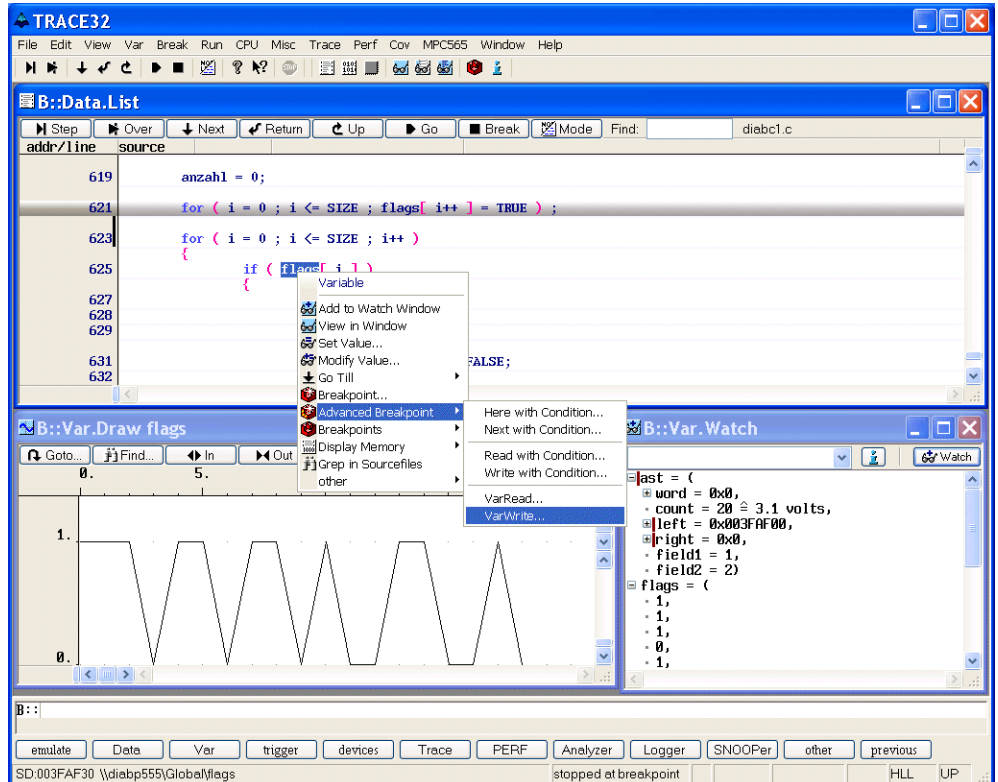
TRACE32

File Edit View Var Break Run CPU Misc Trace Perf Cov MPC565 Window Help

B::Data.List

Step Over Next Return Up Go Break Mode Find: diabc1.c

addr/line source

619 anzahl = 0;

621 for ( i = 0 ; i <= SIZE ; flags[ i++ ] = TRUE ) ;

623 for ( i = 0 ; i <= SIZE ; i++ )
{

625 if ( flags[ i ] )
{

627
628
629

631 FALSE;
632

Variable
Add to Watch Window
View in Window
Set Value...
Modify Value...
Go Till
Breakpoint...
Advanced Breakpoint
Breakpoints
Display Memory
Grep in Sourcefiles
other

Here with Condition...
Next with Condition...
Read with Condition...
Write with Condition...
VarRead...
VarWrite...

B::Var.Draw flags

Goto... Find... In Out

0. 5.

1.

0.

B::Var.Watch

Watch

ast = (
word = 0x0,
count = 20 ≙ 3.1 volts,
left = 0x003FAF00,
right = 0x0,
field1 = 1,
field2 = 2)
flags = (
1,
1,
1,
0,
1,

B::

emulate Data Var trigger devices Trace PERF Analyzer Logger SNOOPer other previous

SD:003FAF30 \\diabp555\Global\flags stopped at breakpoint HLL UP